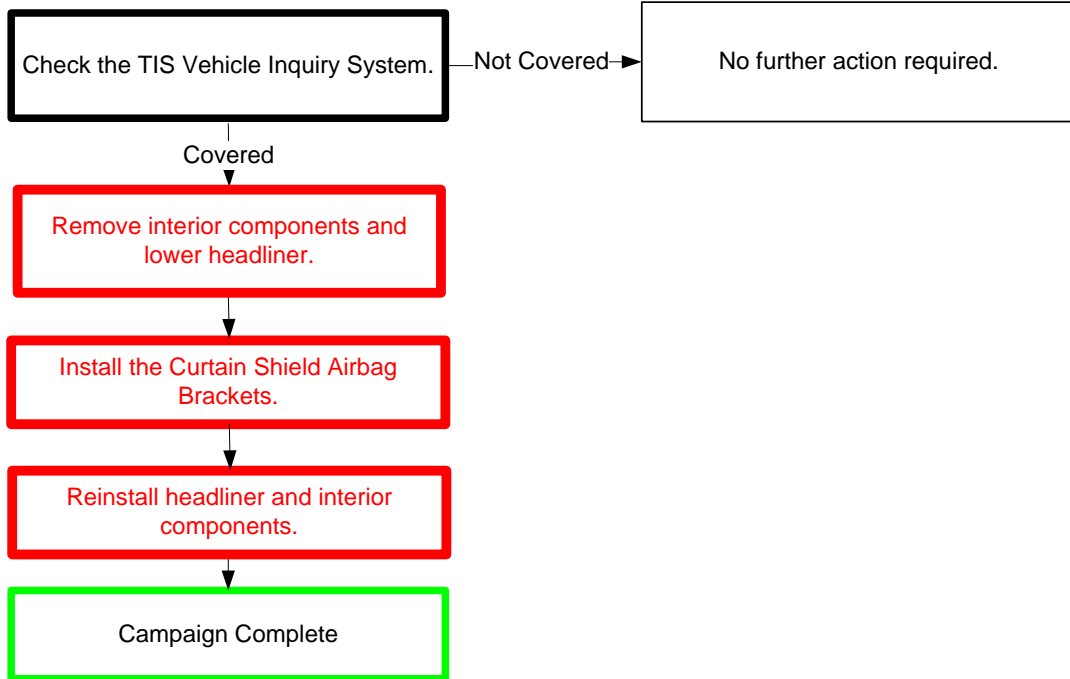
Check the TIS Vehicle Inquiry System.

Not Covered

No further action required.

Covered

Remove interior components and lower headliner.

Install the Curtain Shield Airbag Brackets.

Reinstall headliner and interior components.

Campaign Complete